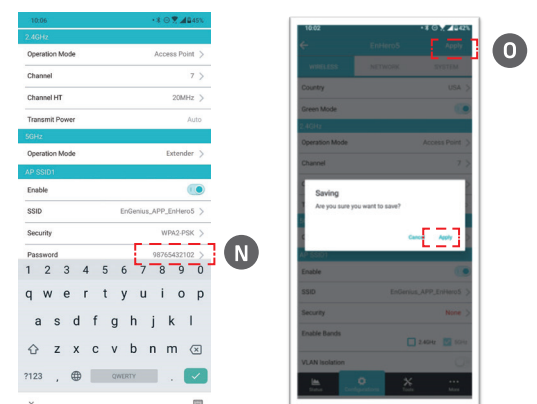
10:06 45%
2.4GHz
Operation Mode Access Point
Channel 7
Channel HT 20MHz
Transmit Power Auto
5GHz
Operation Mode Extender
AP SSID1
Enable
SSID EnGenius_APP_EnHero5
Security WPA2-PSK
Password 98765432102
N
1 2 3 4 5 6 7 8 9 0
q w e r t y u i o p
a s d f g h j k l
z x c v b n m
?123 , QWERTY

10:02
EnHero5 Apply
O
WIRELESS NETWORK SYSTEM
Country USA
Green Mode
2.4GHz
Operation Mode Access Point
Channel 7
Saving
Are you sure you want to save?
Cancel Apply
AP SSID1
Enable
SSID EnGenius_APP_EnHero5
Security None
Enable Bands
2.4GHz 5GHz
VLAN Isolation
Status Configuration Tools More